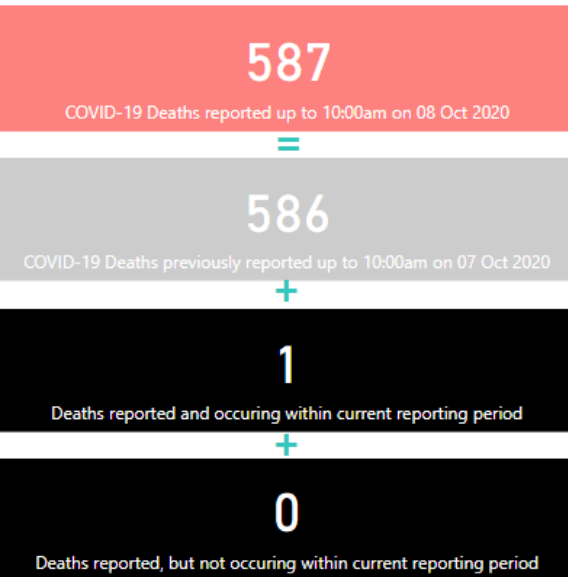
587

COVID-19 Deaths reported up to 10:00am on 08 Oct 2020

=

586

COVID-19 Deaths previously reported up to 10:00am on 07 Oct 2020

+

1

Deaths reported and occuring within current reporting period

+

0

Deaths reported, but not occuring within current reporting period